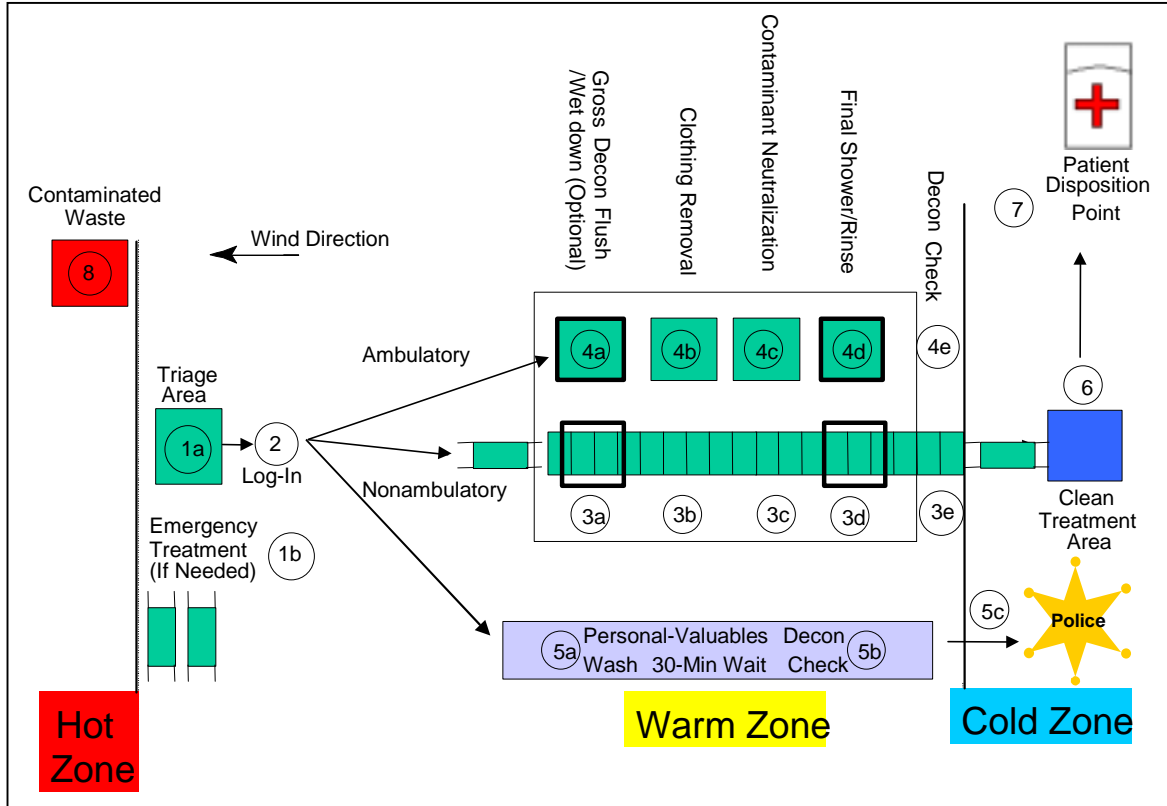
Gross Decon Flush /Wet down (Optional)

Clothing Removal

Contaminant Neutralization

Final Shower/Rinse

Decon Check

Patient Disposition Point

7

Contaminated Waste

8

Wind Direction

Ambulatory

4a

4b

4c

4d

4e

Triage Area

1a

2

Log-In

6

Nonambulatory

3a

3b

3c

3d

3e

Clean Treatment Area

Emergency Treatment (If Needed)

1b

5c

Police

5a

Personal-Valuables Wash 30-Min Wait

Decon Check

5b

Hot Zone

Warm Zone

Cold Zone